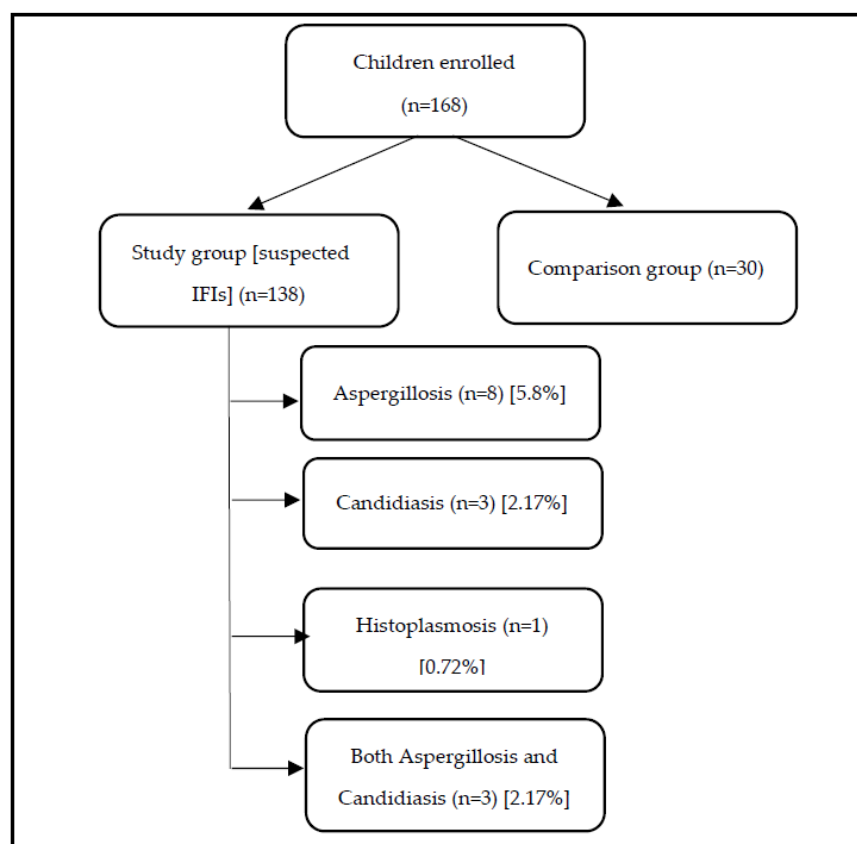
Children enrolled

(n=168)

Study group [suspected IFIs] (n=138)

Comparison group (n=30)

Aspergillosis (n=8) [5.8%]

Candidiasis (n=3) [2.17%]

Histoplasmosis (n=1) [0.72%]

Both Aspergillosis and Candidiasis (n=3) [2.17%]